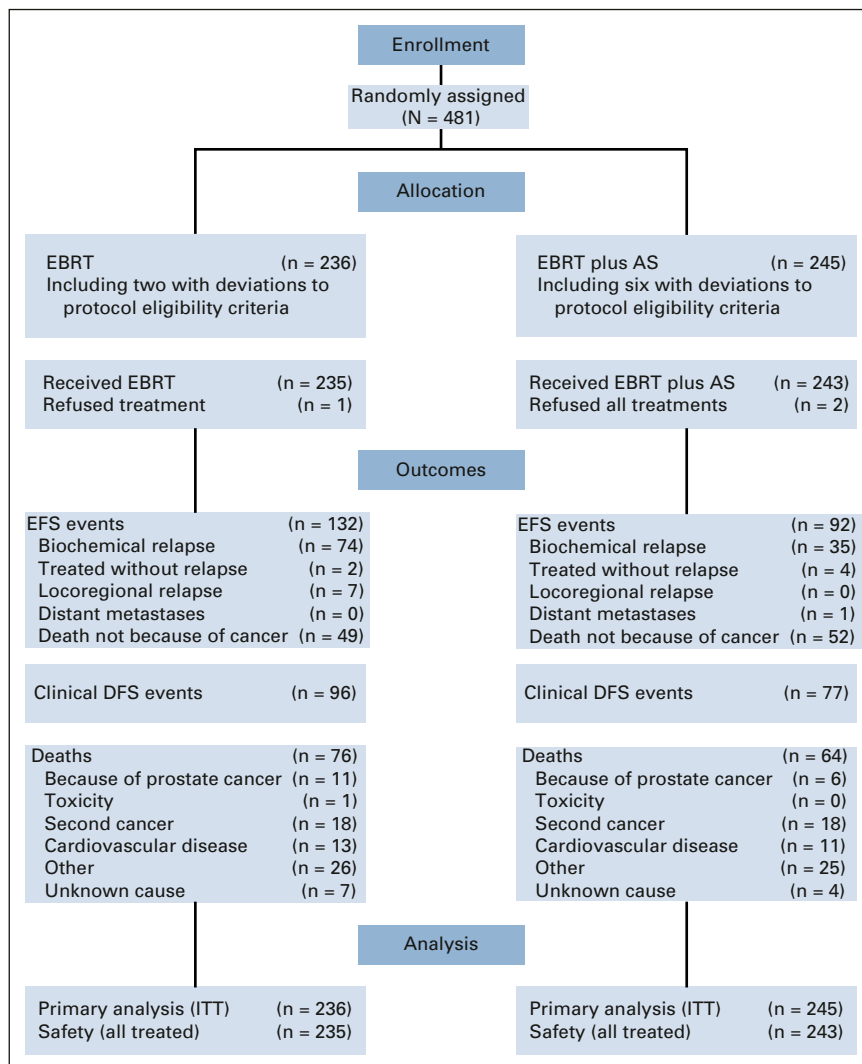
Enrollment

Randomly assigned (N = 481)

Allocation

EBRT (n = 236)
Including two with deviations to protocol eligibility criteria

EBRT plus AS (n = 245)
Including six with deviations to protocol eligibility criteria

Received EBRT (n = 235)
Refused treatment (n = 1)

Received EBRT plus AS (n = 243)
Refused all treatments (n = 2)

Outcomes

EFS events (n = 132)
Biochemical relapse (n = 74)
Treated without relapse (n = 2)
Locoregional relapse (n = 7)
Distant metastases (n = 0)
Death not because of cancer (n = 49)

EFS events (n = 92)
Biochemical relapse (n = 35)
Treated without relapse (n = 4)
Locoregional relapse (n = 0)
Distant metastases (n = 1)
Death not because of cancer (n = 52)

Clinical DFS events (n = 96)

Clinical DFS events (n = 77)

Deaths (n = 76)
Because of prostate cancer (n = 11)
Toxicity (n = 1)
Second cancer (n = 18)
Cardiovascular disease (n = 13)
Other (n = 26)
Unknown cause (n = 7)

Deaths (n = 64)
Because of prostate cancer (n = 6)
Toxicity (n = 0)
Second cancer (n = 18)
Cardiovascular disease (n = 11)
Other (n = 25)
Unknown cause (n = 4)

Analysis

Primary analysis (ITT) (n = 236)
Safety (all treated) (n = 235)

Primary analysis (ITT) (n = 245)
Safety (all treated) (n = 243)